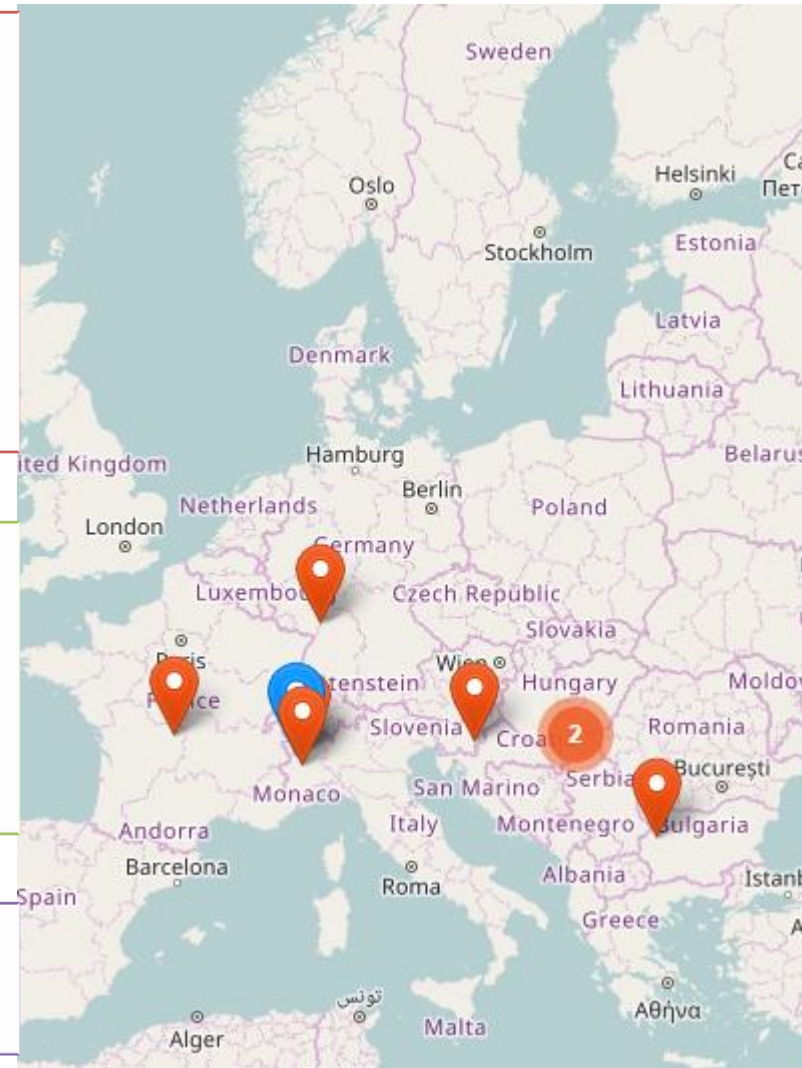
Sweden
Helsinki
Ca
Петер
Oslo
Stockholm
Estonia
Latvia
Denmark
Lithuania
Hamburg
Belarus
ited Kingdom
Berlin
Netherlands
Poland
London
Germany
Luxembou
Czech Republic
Slovakia
Paris
Wien
Hungary
Moldov
France
tenstein
Slovenia
Croa
2
Romania
Serbia
București
Monaco
San Marino
Andorra
Italy
Montenegro
Bulgaria
Barcelona
Albania
Istanb
Spain
Roma
Greece
تونس
Αθήνα
Alger
Malta